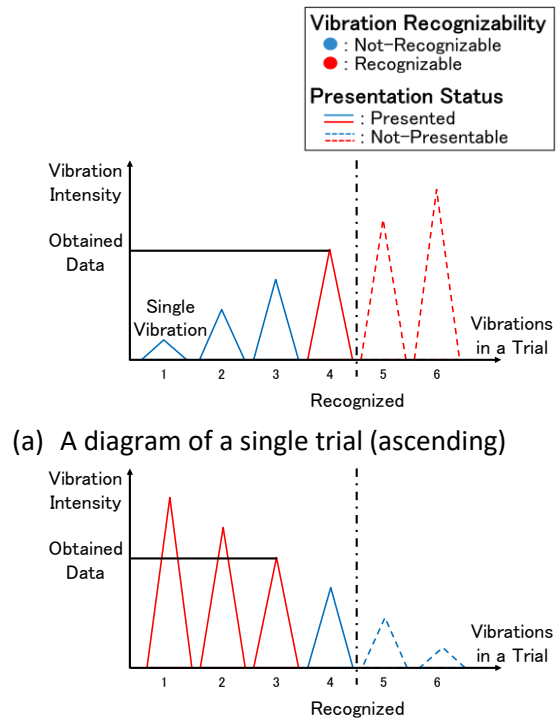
Vibration Recognizability
: Not-Recognizable
: Recognizable
Presentation Status
: Presented
: Not-Presentable

Vibration Intensity
Obtained Data
Single Vibration
Vibrations in a Trial
1
2
3
4
5
6
Recognized

(a) A diagram of a single trial (ascending)

Vibration Intensity
Obtained Data
Vibrations in a Trial
1
2
3
4
5
6
Recognized